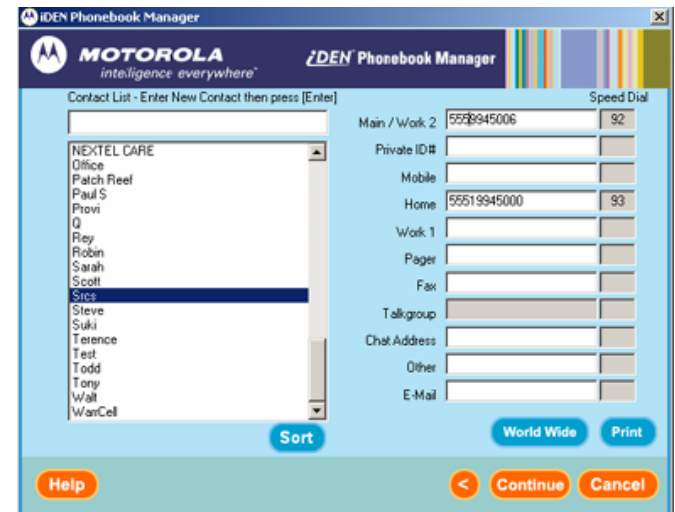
iDEN Phonebook Manager

MOTOROLA
intelligence everywhere

iDEN Phonebook Manager

Contact List - Enter New Contact then press [Enter]

Speed Dial

NEXTEL CARE
Office
Patch Reef
Paul S
Provi
Q
Rey
Robin
Sarah
Scott
Srcs
Steve
Suki
Terence
Test
Todd
Tony
Walt
WanCell

Main / Work 2 | 5559945006 | 92
Private ID#
Mobile
Home | 55519945000 | 93
Work 1
Pager
Fax
Talkgroup
Chat Address
Other
E-Mail

Sort

World Wide

Print

Help

<

Continue

Cancel